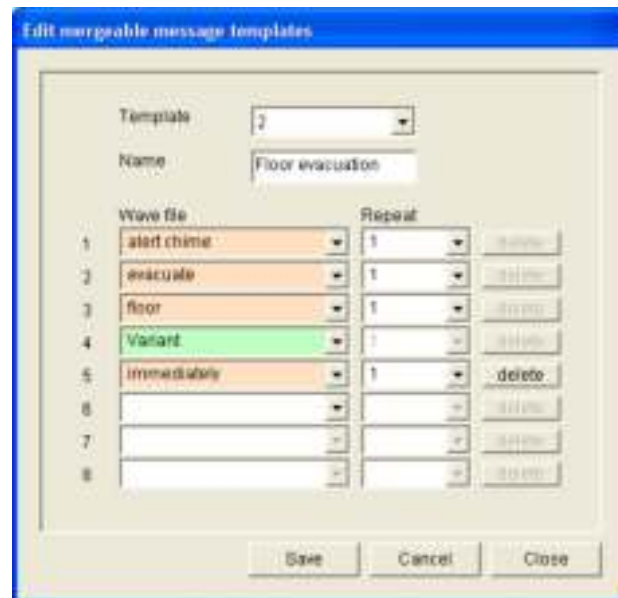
Edit mergeable message templates

Template 2

Name Floor evacuation

| | Wave file | Repeat | |
|---|---|---|---|
| 1 | alert chime | 1 | delete |
| 2 | evacuate | 1 | delete |
| 3 | floor | 1 | delete |
| 4 | Variant | 1 | delete |
| 5 | immediately | 1 | delete |
| 6 | | | delete |
| 7 | | | delete |
| 8 | | | delete |

Save Cancel Close